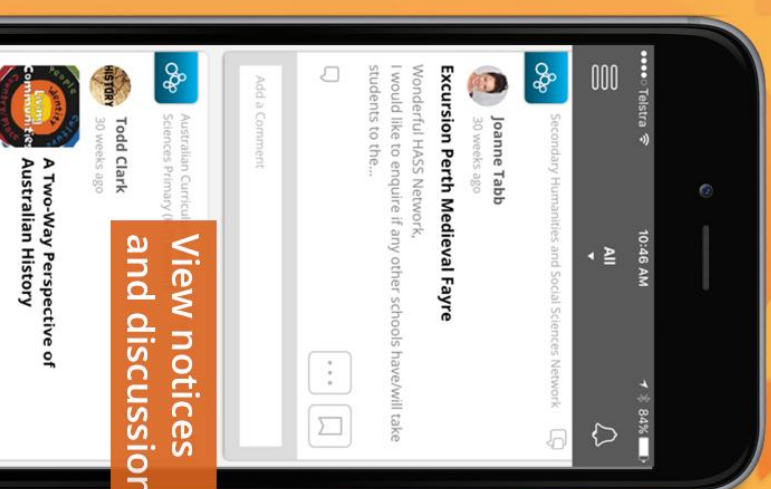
Telstra
10:46 AM
84%
All
Secondary Humanities and Social Sciences Network
Joanne Tabb
30 weeks ago
Excursion Perth Medieval Fayre
Wonderful HASS Network,
I would like to enquire if any other schools have/will take students to the...
Add a Comment
Australian Curricul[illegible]
Sciences Primary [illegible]
Todd Clark
30 weeks ago
A Two-Way Perspective of Australian History
View notices
and discussion